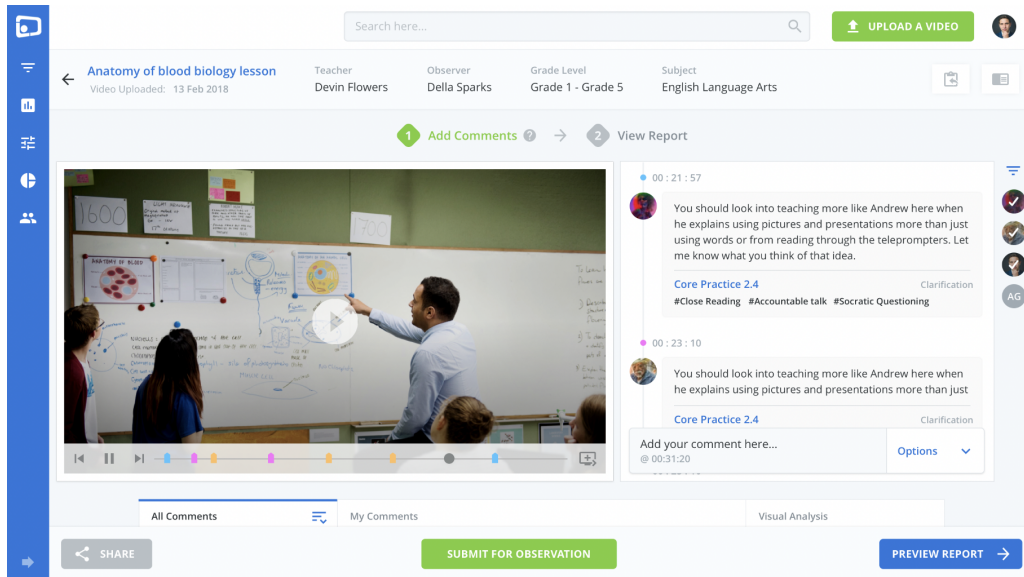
Search here...

UPLOAD A VIDEO

Anatomy of blood biology lesson
Video Uploaded: 13 Feb 2018

Teacher
Devin Flowers

Observer
Della Sparks

Grade Level
Grade 1 - Grade 5

Subject
English Language Arts

1 Add Comments

2 View Report

1600

1700

00 : 21 : 57

You should look into teaching more like Andrew here when he explains using pictures and presentations more than just using words or from reading through the teleprompters. Let me know what you think of that idea.

Core Practice 2.4
Clarification

#Close Reading #Accountable talk #Socratic Questioning

00 : 23 : 10

You should look into teaching more like Andrew here when he explains using pictures and presentations more than just

Core Practice 2.4
Clarification

Add your comment here...
@ 00:31:20

Options

AG

All Comments

My Comments

Visual Analysis

SHARE

SUBMIT FOR OBSERVATION

PREVIEW REPORT